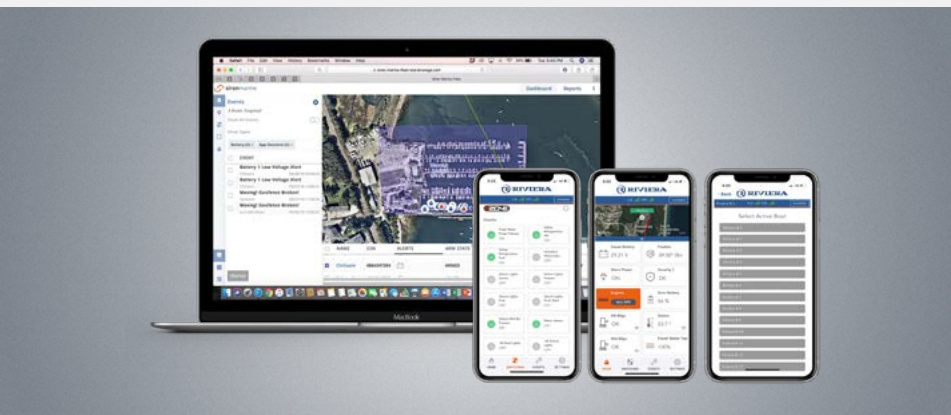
Events

Battery 1 Low Voltage Alert

Battery 1 Low Voltage Alert

Moving! Geofence Broken!

Moving! Geofence Broken!

Dashboard

Reports

NAME

ALERTS

MacBook

RIVIERA

RIVIERA

RIVIERA

Select Active Boat